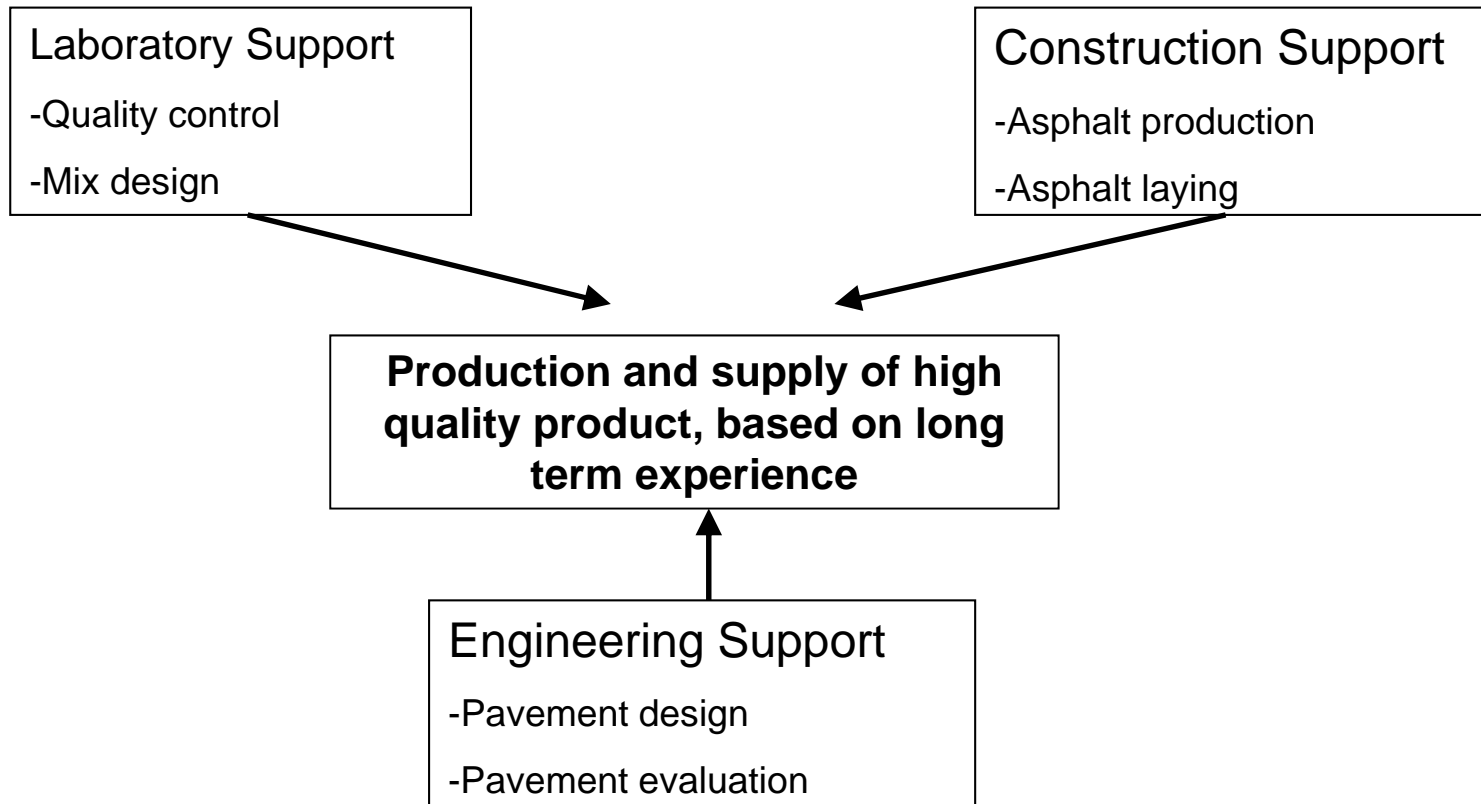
Laboratory Support

-Quality control

-Mix design

Construction Support

-Asphalt production

-Asphalt laying

**Production and supply of high quality product, based on long term experience**

Engineering Support

-Pavement design

-Pavement evaluation